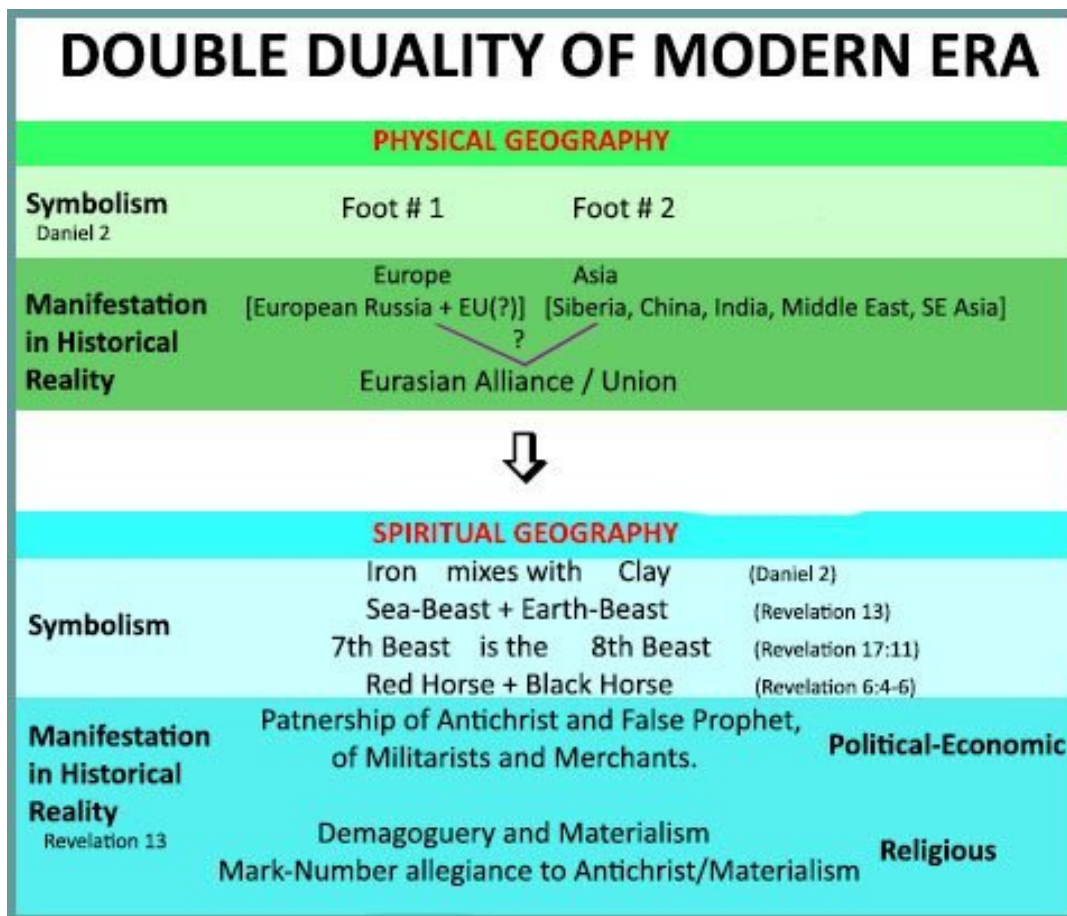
DOUBLE DUALITY OF MODERN ERA

PHYSICAL GEOGRAPHY

Symbolism
Daniel 2

Foot # 1 Foot # 2

Manifestation in Historical Reality

Europe
[European Russia + EU(?)]

Asia
[Siberia, China, India, Middle East, SE Asia]

?

Eurasian Alliance / Union

SPIRITUAL GEOGRAPHY

Symbolism

Iron mixes with Clay (Daniel 2)
Sea-Beast + Earth-Beast (Revelation 13)
7th Beast is the 8th Beast (Revelation 17:11)
Red Horse + Black Horse (Revelation 6:4-6)

Manifestation in Historical Reality
Revelation 13

Patnership of Antichrist and False Prophet, of Militarists and Merchants.

Political-Economic

Demagoguery and Materialism
Mark-Number allegiance to Antichrist/Materialism

Religious